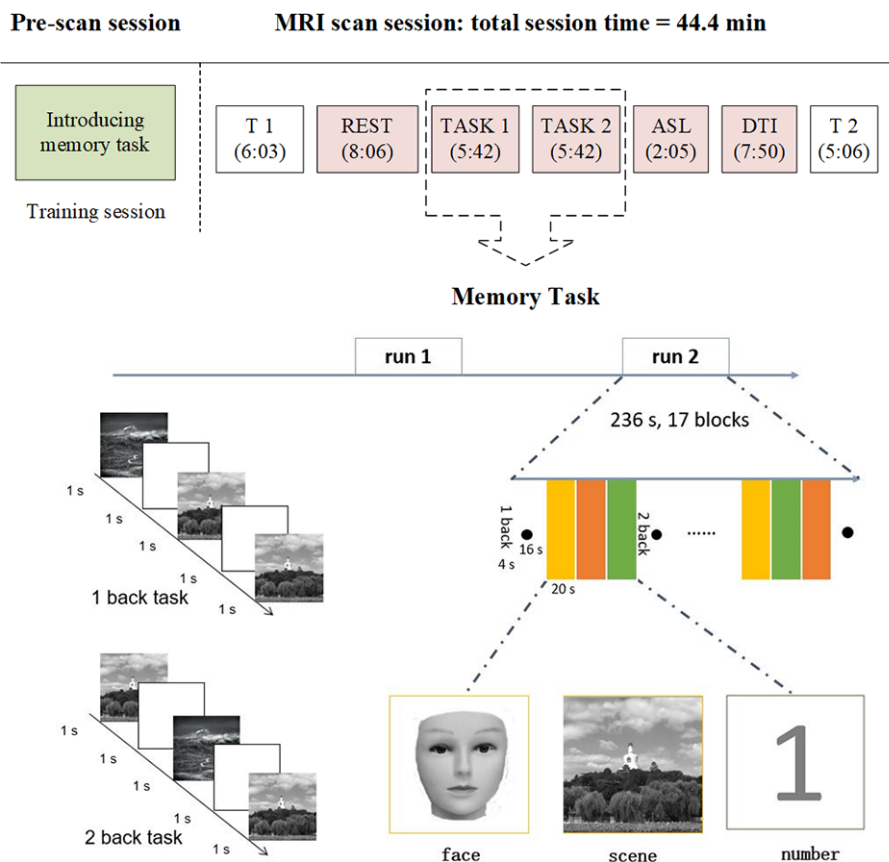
Pre-scan session

MRI scan session: total session time = 44.4 min

Introducing memory task

Training session

T 1 (6:03)

REST (8:06)

TASK 1 (5:42)

TASK 2 (5:42)

ASL (2:05)

DTI (7:50)

T 2 (5:06)

Memory Task

run 1

run 2

236 s, 17 blocks

1 back

16 s

4 s

20 s

2 back

......

1 s

1 s

1 s

1 s

1 s

1 back task

1 s

1 s

1 s

1 s

1 s

2 back task

face

scene

1

number